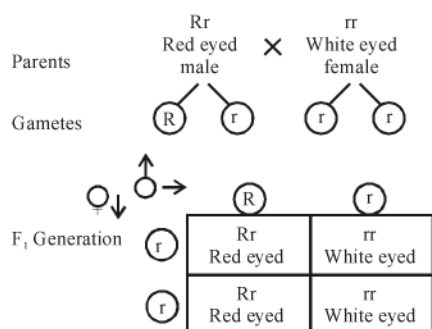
Parents

Rr
Red eyed
male

×

rr
White eyed
female

Gametes

R r

r r

♀↓ ♂→

F$_1$ Generation

| | R | r |
|---|---|---|
| r | Rr<br>Red eyed | rr<br>White eyed |
| r | Rr<br>Red eyed | rr<br>White eyed |